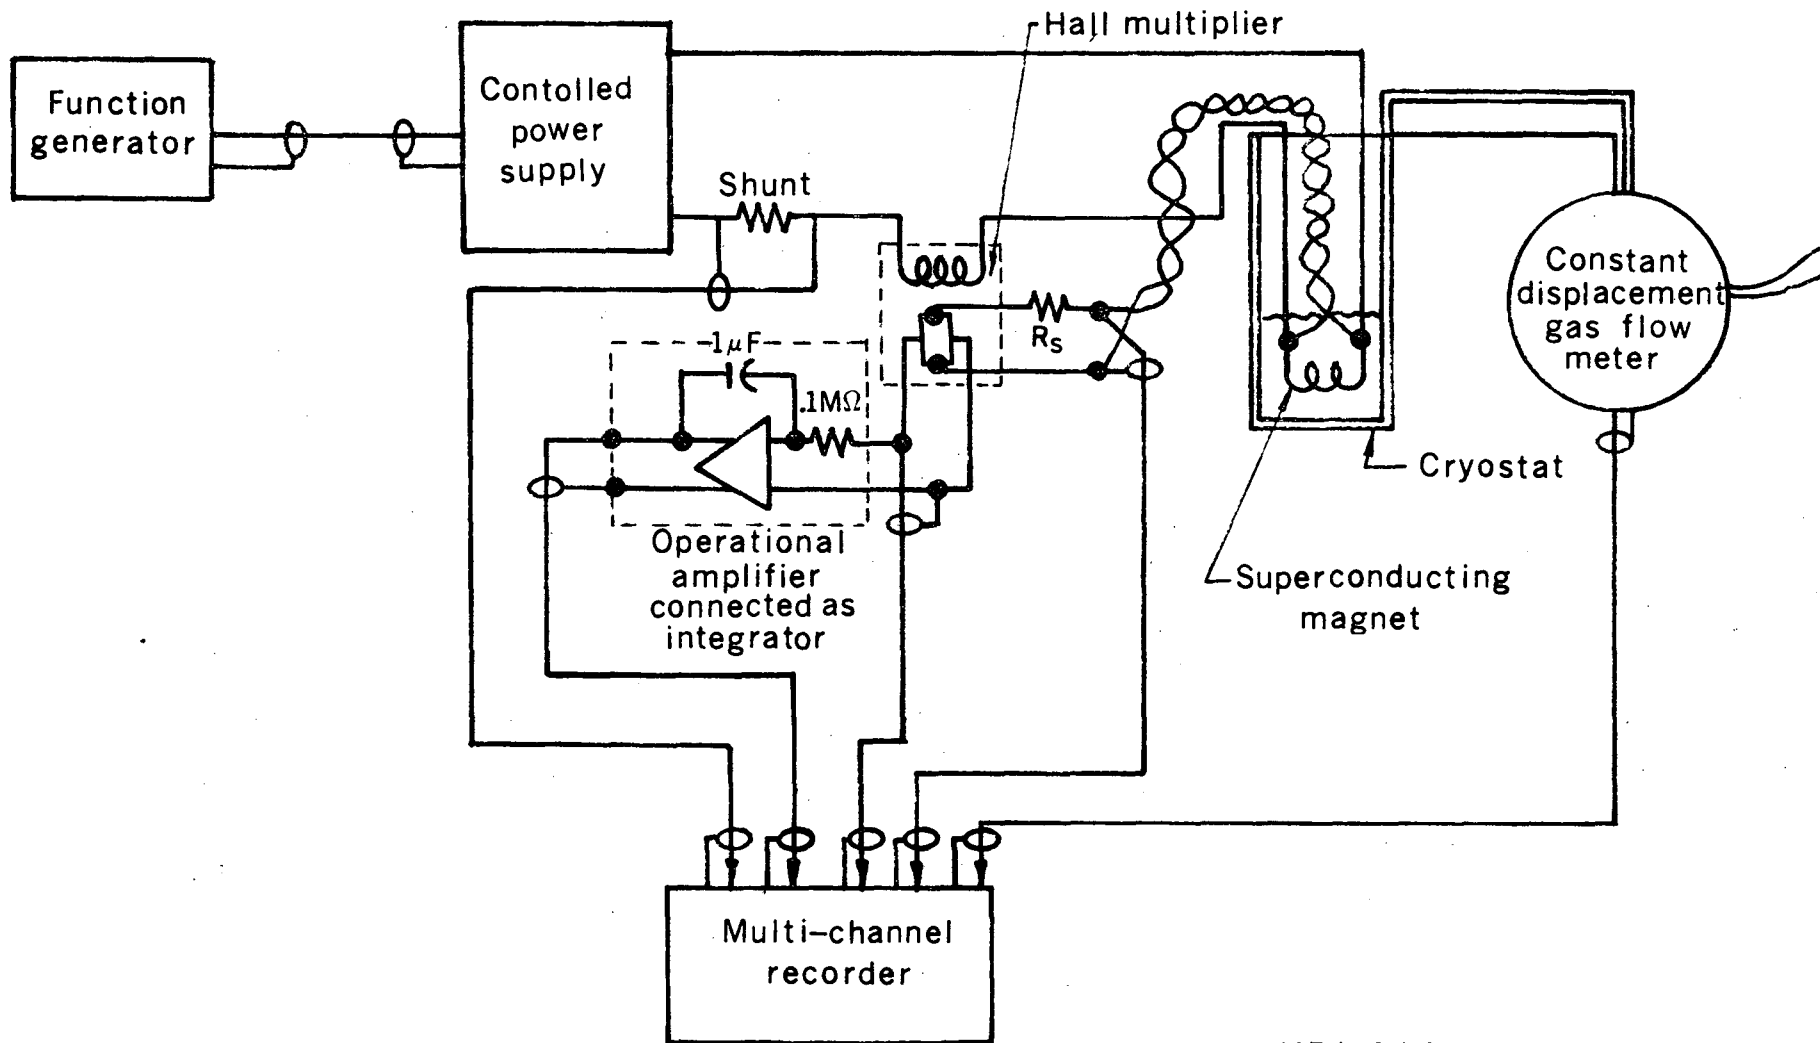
Function generator

Contolled power supply

Hall multiplier

Shunt

$1\mu F$

$.1M\Omega$

$R_s$

Operational amplifier connected as integrator

Constant displacement gas flow meter

Cryostat

Superconducting magnet

Multi–channel recorder